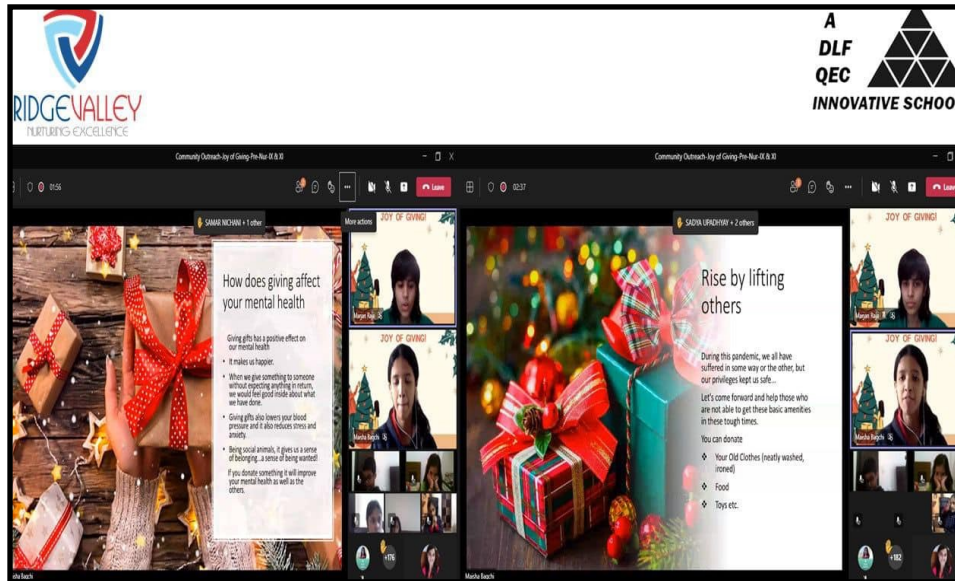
RIDGEVALLEY
NURTURING EXCELLENCE

A
DLF
QEC
INNOVATIVE SCHOO

Community Outreach-Joy of Giving-Pre-Nur-IX & XI

01:56

Leave

More actions

SAMAR NICHANI + 1 other

How does giving affect your mental health

Giving gifts has a positive effect on our mental health

• It makes us happier.

• When we give something to someone without expecting anything in return, we would feel good inside about what we have done.

• Giving gifts also lowers your blood pressure and it also reduces stress and anxiety.

• Being social animals, it gives us a sense of belonging...a sense of being wanted!

If you donate something it will improve your mental health as well as the others.

JOY OF GIVING!

Manjari Bajaj

JOY OF GIVING!

Maisha Bagchi

+176

Community Outreach-Joy of Giving-Pre-Nur-IX & XI

02:37

Leave

SADIYA UPADHYAY + 2 others

Rise by lifting others

During this pandemic, we all have suffered in some way or the other, but our privileges kept us safe...

Let's come forward and help those who are not able to get these basic amenities in these tough times.

You can donate

❖ Your Old Clothes (neatly washed, ironed)

❖ Food

❖ Toys etc.

JOY OF GIVING!

Manjari Bajaj

JOY OF GIVING!

Maisha Bagchi

+182

Maisha Bagchi